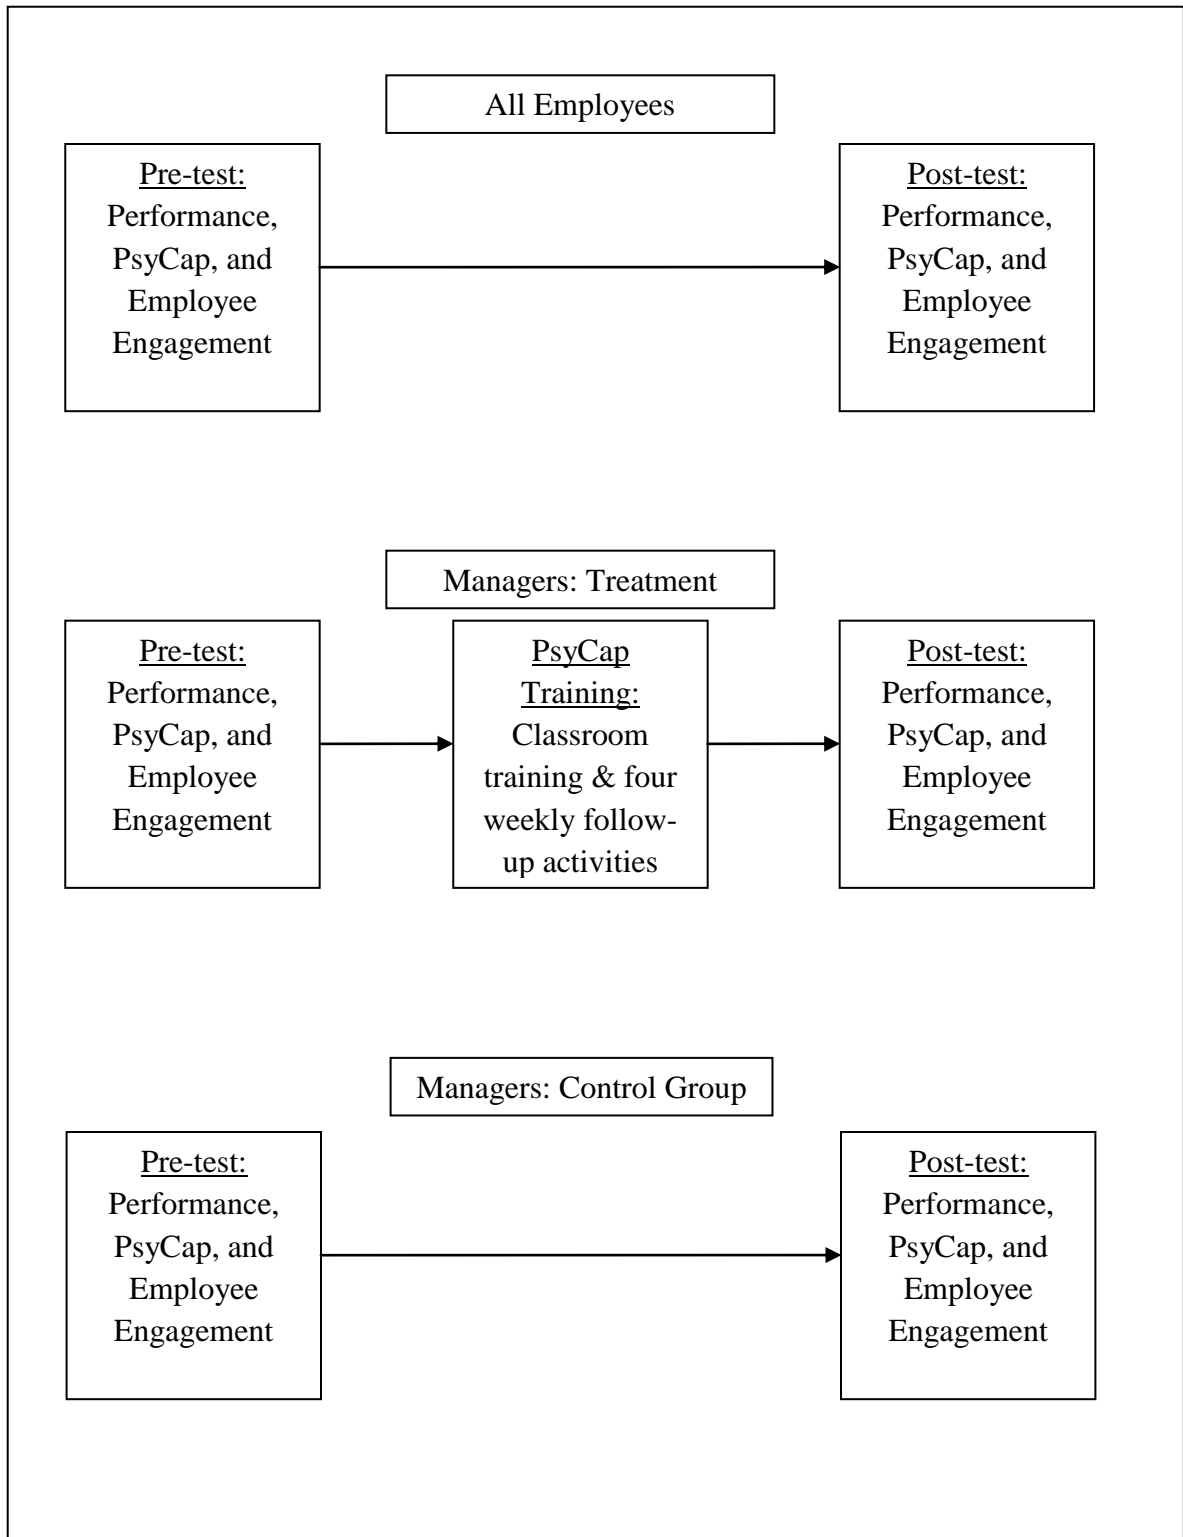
All Employees

Pre-test: Performance, PsyCap, and Employee Engagement

Post-test: Performance, PsyCap, and Employee Engagement

Managers: Treatment

Pre-test: Performance, PsyCap, and Employee Engagement

PsyCap Training: Classroom training & four weekly follow-up activities

Post-test: Performance, PsyCap, and Employee Engagement

Managers: Control Group

Pre-test: Performance, PsyCap, and Employee Engagement

Post-test: Performance, PsyCap, and Employee Engagement